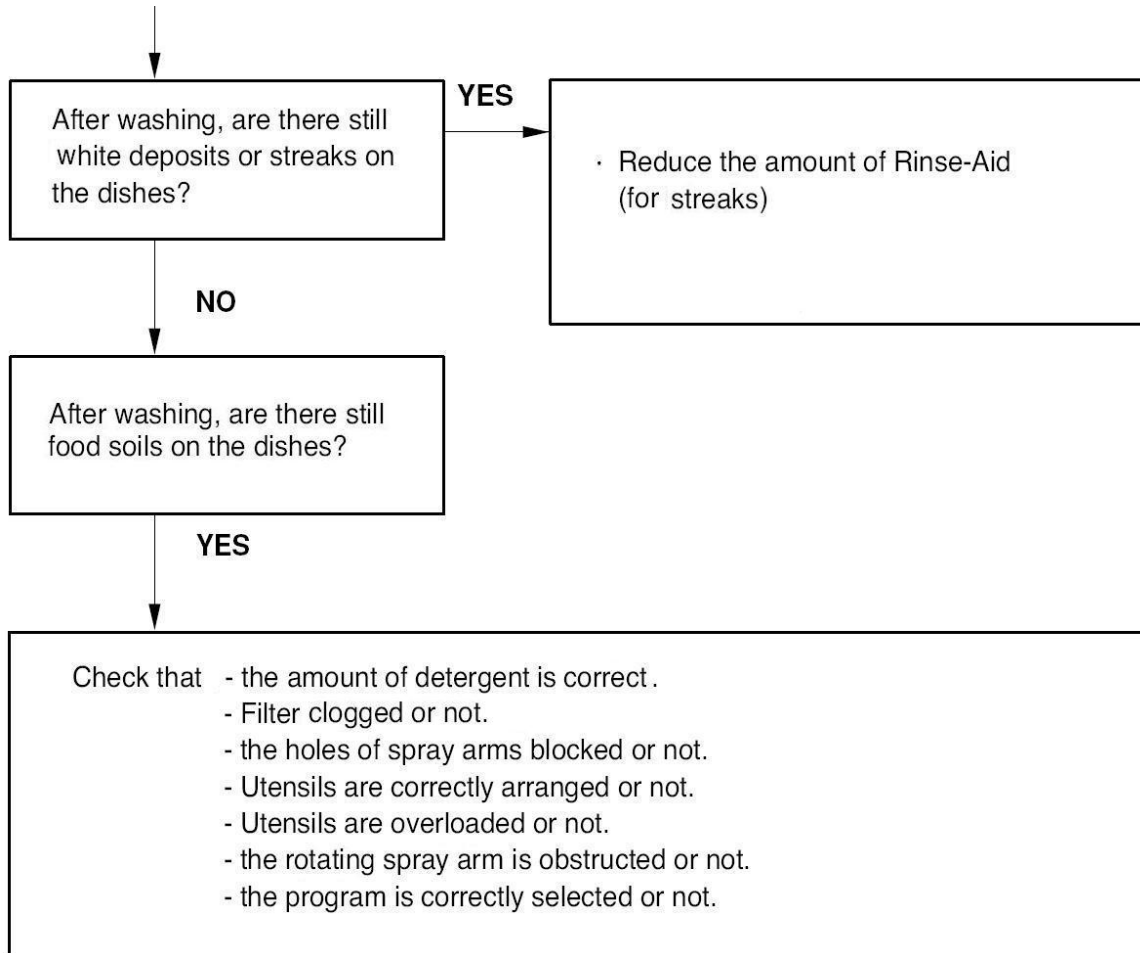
After washing, are there still white deposits or streaks on the dishes?

YES

· Reduce the amount of Rinse-Aid (for streaks)

NO

After washing, are there still food soils on the dishes?

YES

Check that - the amount of detergent is correct.
- Filter clogged or not.
- the holes of spray arms blocked or not.
- Utensils are correctly arranged or not.
- Utensils are overloaded or not.
- the rotating spray arm is obstructed or not.
- the program is correctly selected or not.